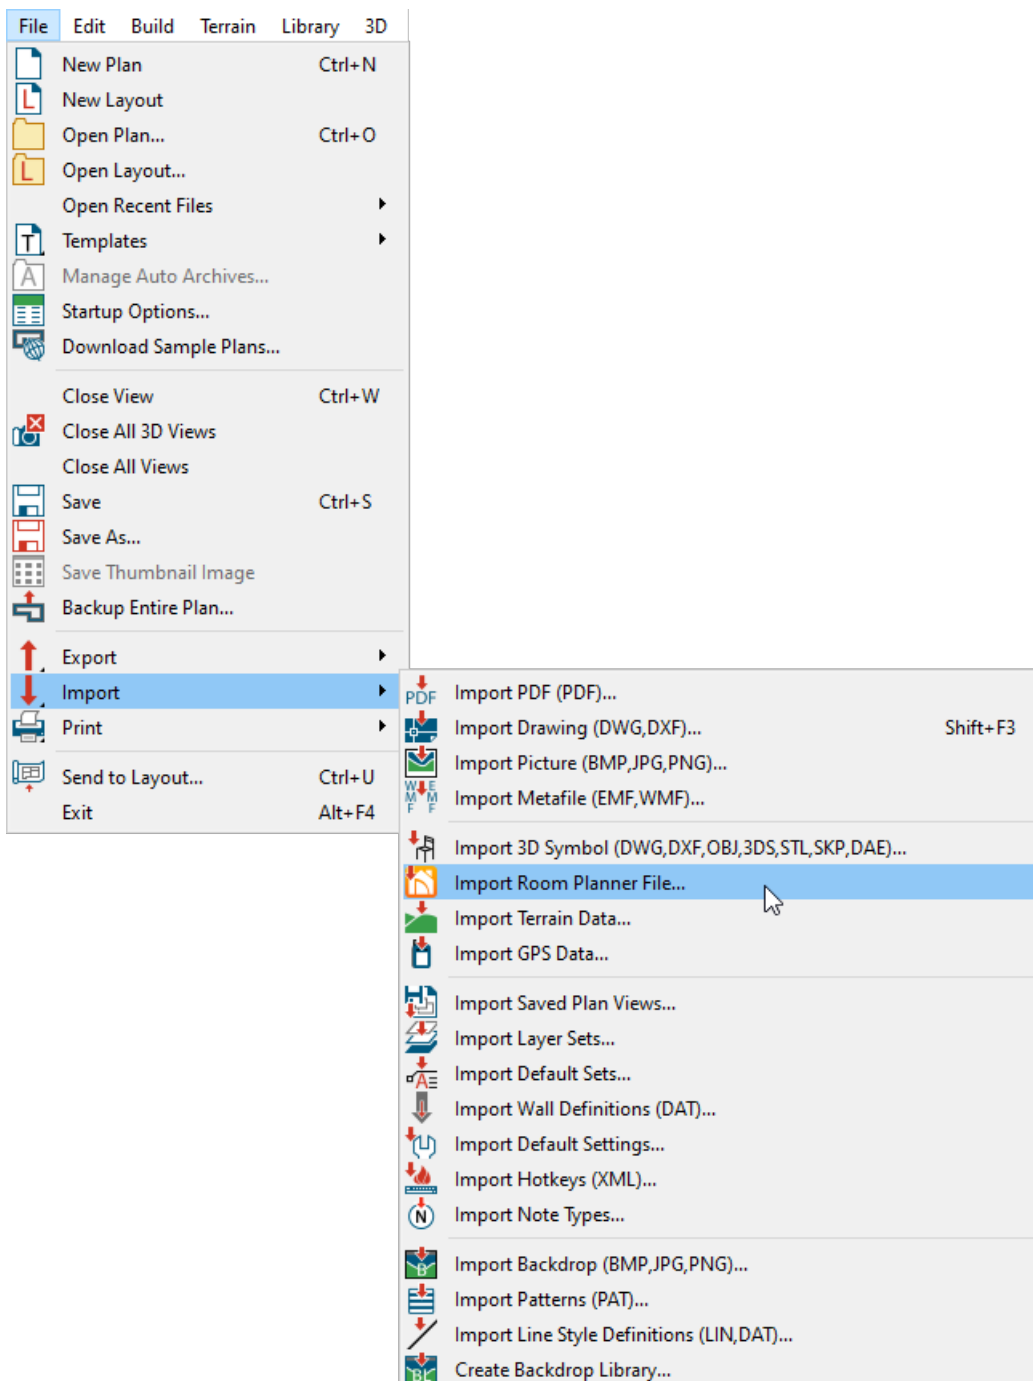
File Edit Build Terrain Library 3D

New Plan Ctrl+N
New Layout
Open Plan... Ctrl+O
Open Layout...
Open Recent Files
Templates
Manage Auto Archives...
Startup Options...
Download Sample Plans...

Close View Ctrl+W
Close All 3D Views
Close All Views
Save Ctrl+S
Save As...
Save Thumbnail Image
Backup Entire Plan...

Export
Import
Print

Send to Layout... Ctrl+U
Exit Alt+F4

PDF Import PDF (PDF)...
Import Drawing (DWG,DXF)... Shift+F3
Import Picture (BMP,JPG,PNG)...
Import Metafile (EMF,WMF)...

Import 3D Symbol (DWG,DXF,OBJ,3DS,STL,SKP,DAE)...
Import Room Planner File...
Import Terrain Data...
Import GPS Data...

Import Saved Plan Views...
Import Layer Sets...
Import Default Sets...
Import Wall Definitions (DAT)...
Import Default Settings...
Import Hotkeys (XML)...
Import Note Types...

Import Backdrop (BMP,JPG,PNG)...
Import Patterns (PAT)...
Import Line Style Definitions (LIN,DAT)...
Create Backdrop Library...